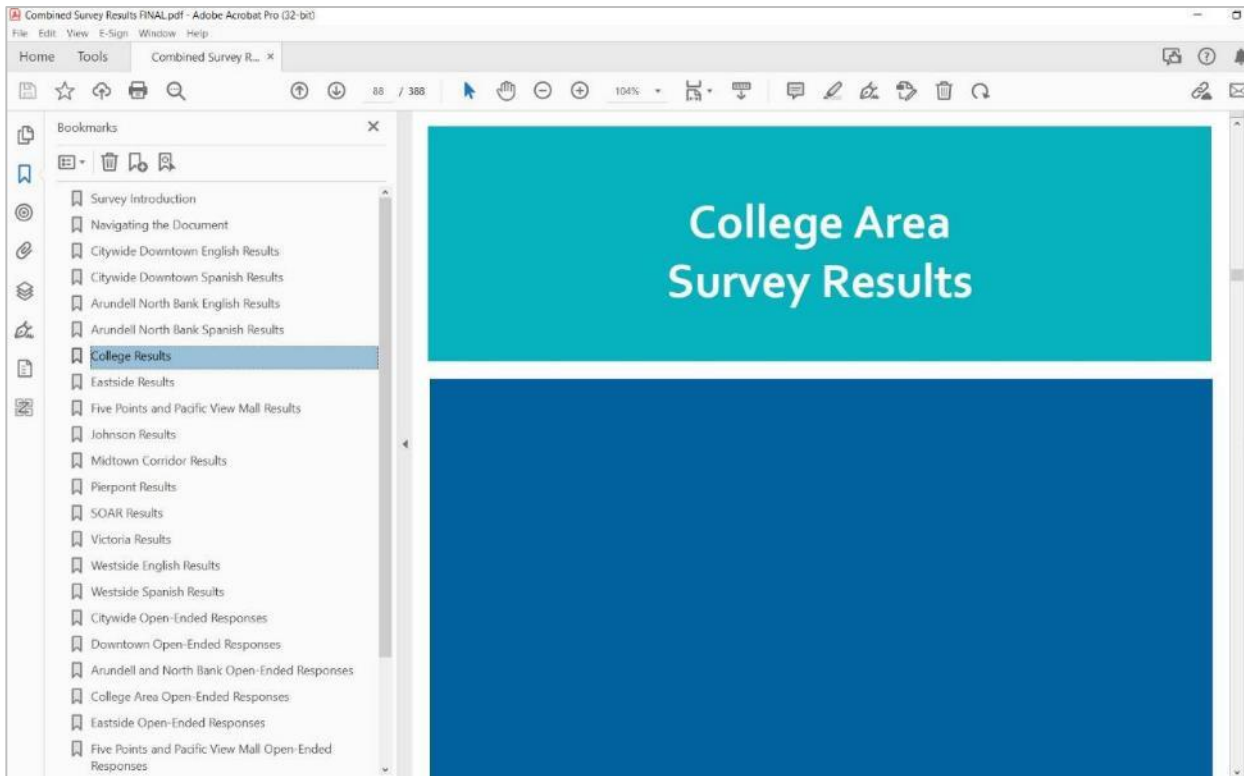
Combined Survey Results FINAL.pdf - Adobe Acrobat Pro (32-bit)

File Edit View E-Sign Window Help

Home Tools Combined Survey R... ×

88 / 388 104%

Bookmarks

Survey Introduction
Navigating the Document
Citywide Downtown English Results
Citywide Downtown Spanish Results
Arundell North Bank English Results
Arundell North Bank Spanish Results
College Results
Eastside Results
Five Points and Pacific View Mall Results
Johnson Results
Midtown Corridor Results
Pierpont Results
SOAR Results
Victoria Results
Westside English Results
Westside Spanish Results
Citywide Open-Ended Responses
Downtown Open-Ended Responses
Arundell and North Bank Open-Ended Responses
College Area Open-Ended Responses
Eastside Open-Ended Responses
Five Points and Pacific View Mall Open-Ended Responses

College Area
Survey Results